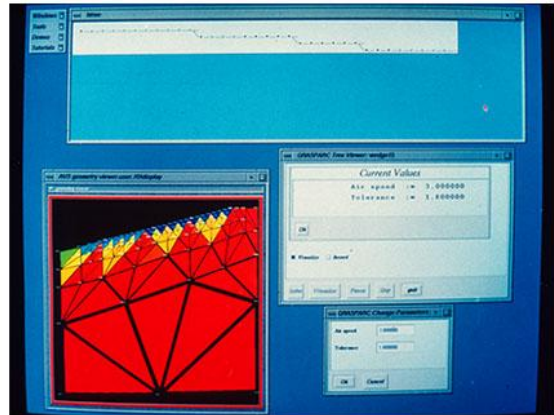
Windows
Tools
Demos
Tutorials
timer
AVS geometry viewer user: XWdisplay
GRASPARC Tree Viewer: wedge15
Current Values
Air speed := 3.000000
Tolerance := 1.000000
Ok
Primitive
Sooner
Save
Primitive
Pause
Stop
quit
GRASPARC Change Parameters
Air speed
Tolerance
Ok
Cancel